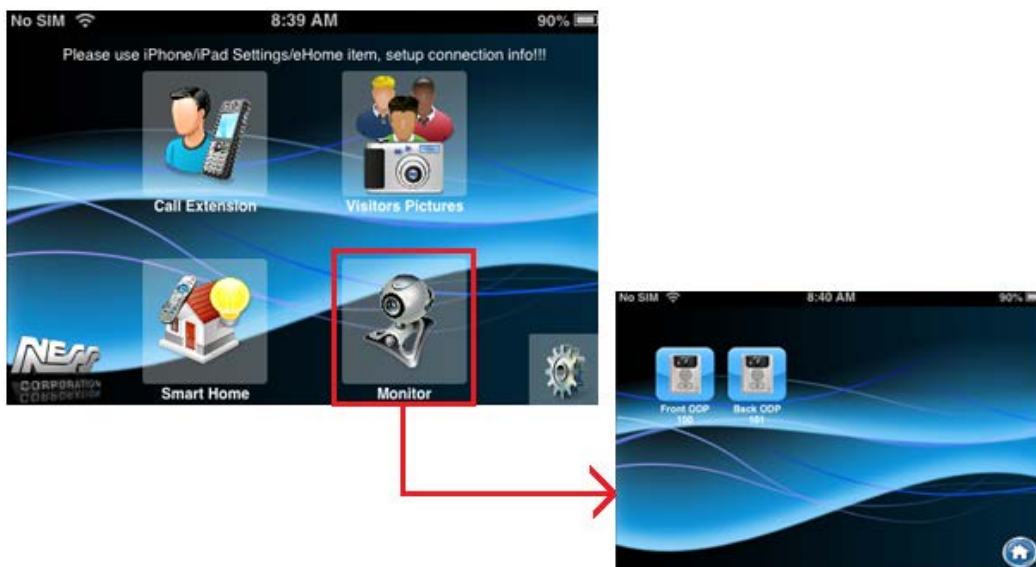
No SIM 8:39 AM 90%

Please use iPhone/iPad Settings/eHome item, setup connection info!!!

Call Extension

Visitors Pictures

NESS CORPORATION

Smart Home

Monitor

No SIM 8:40 AM 90%

Front ODP 100

Back ODP 101